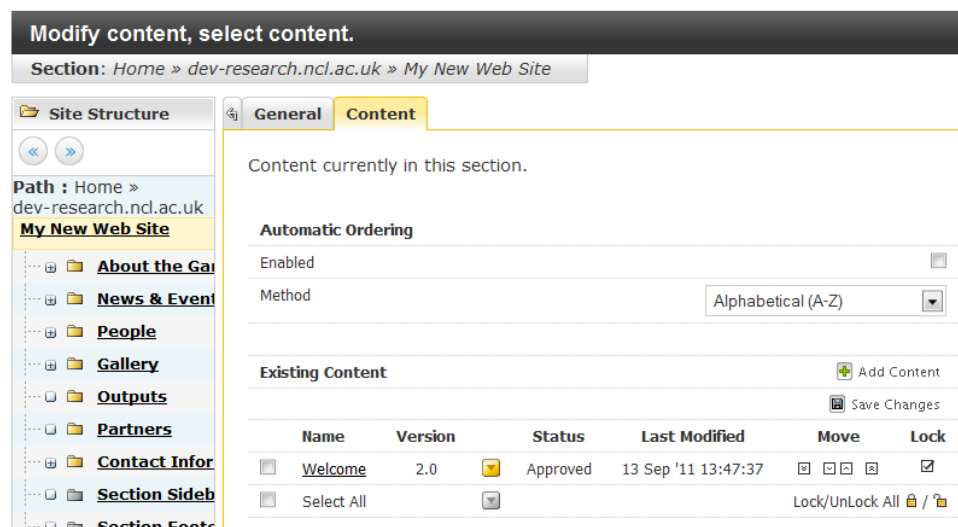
Modify content, select content.

Section: Home » dev-research.ncl.ac.uk » My New Web Site

Site Structure

«  »

Path : Home » dev-research.ncl.ac.uk

My New Web Site

About the Ga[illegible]

News & Event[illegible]

People

Gallery

Outputs

Partners

Contact Infor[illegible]

Section Sideb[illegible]

Section Foot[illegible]

General | Content

Content currently in this section.

Automatic Ordering

Enabled

Method | Alphabetical (A-Z)

Existing Content

Add Content

Save Changes

| | Name | Version | | Status | Last Modified | Move | Lock |
|---|---|---|---|---|---|---|---|
| | Welcome | 2.0 | | Approved | 13 Sep '11 13:47:37 | | |
| | Select All | | | | | Lock/UnLock All / | |